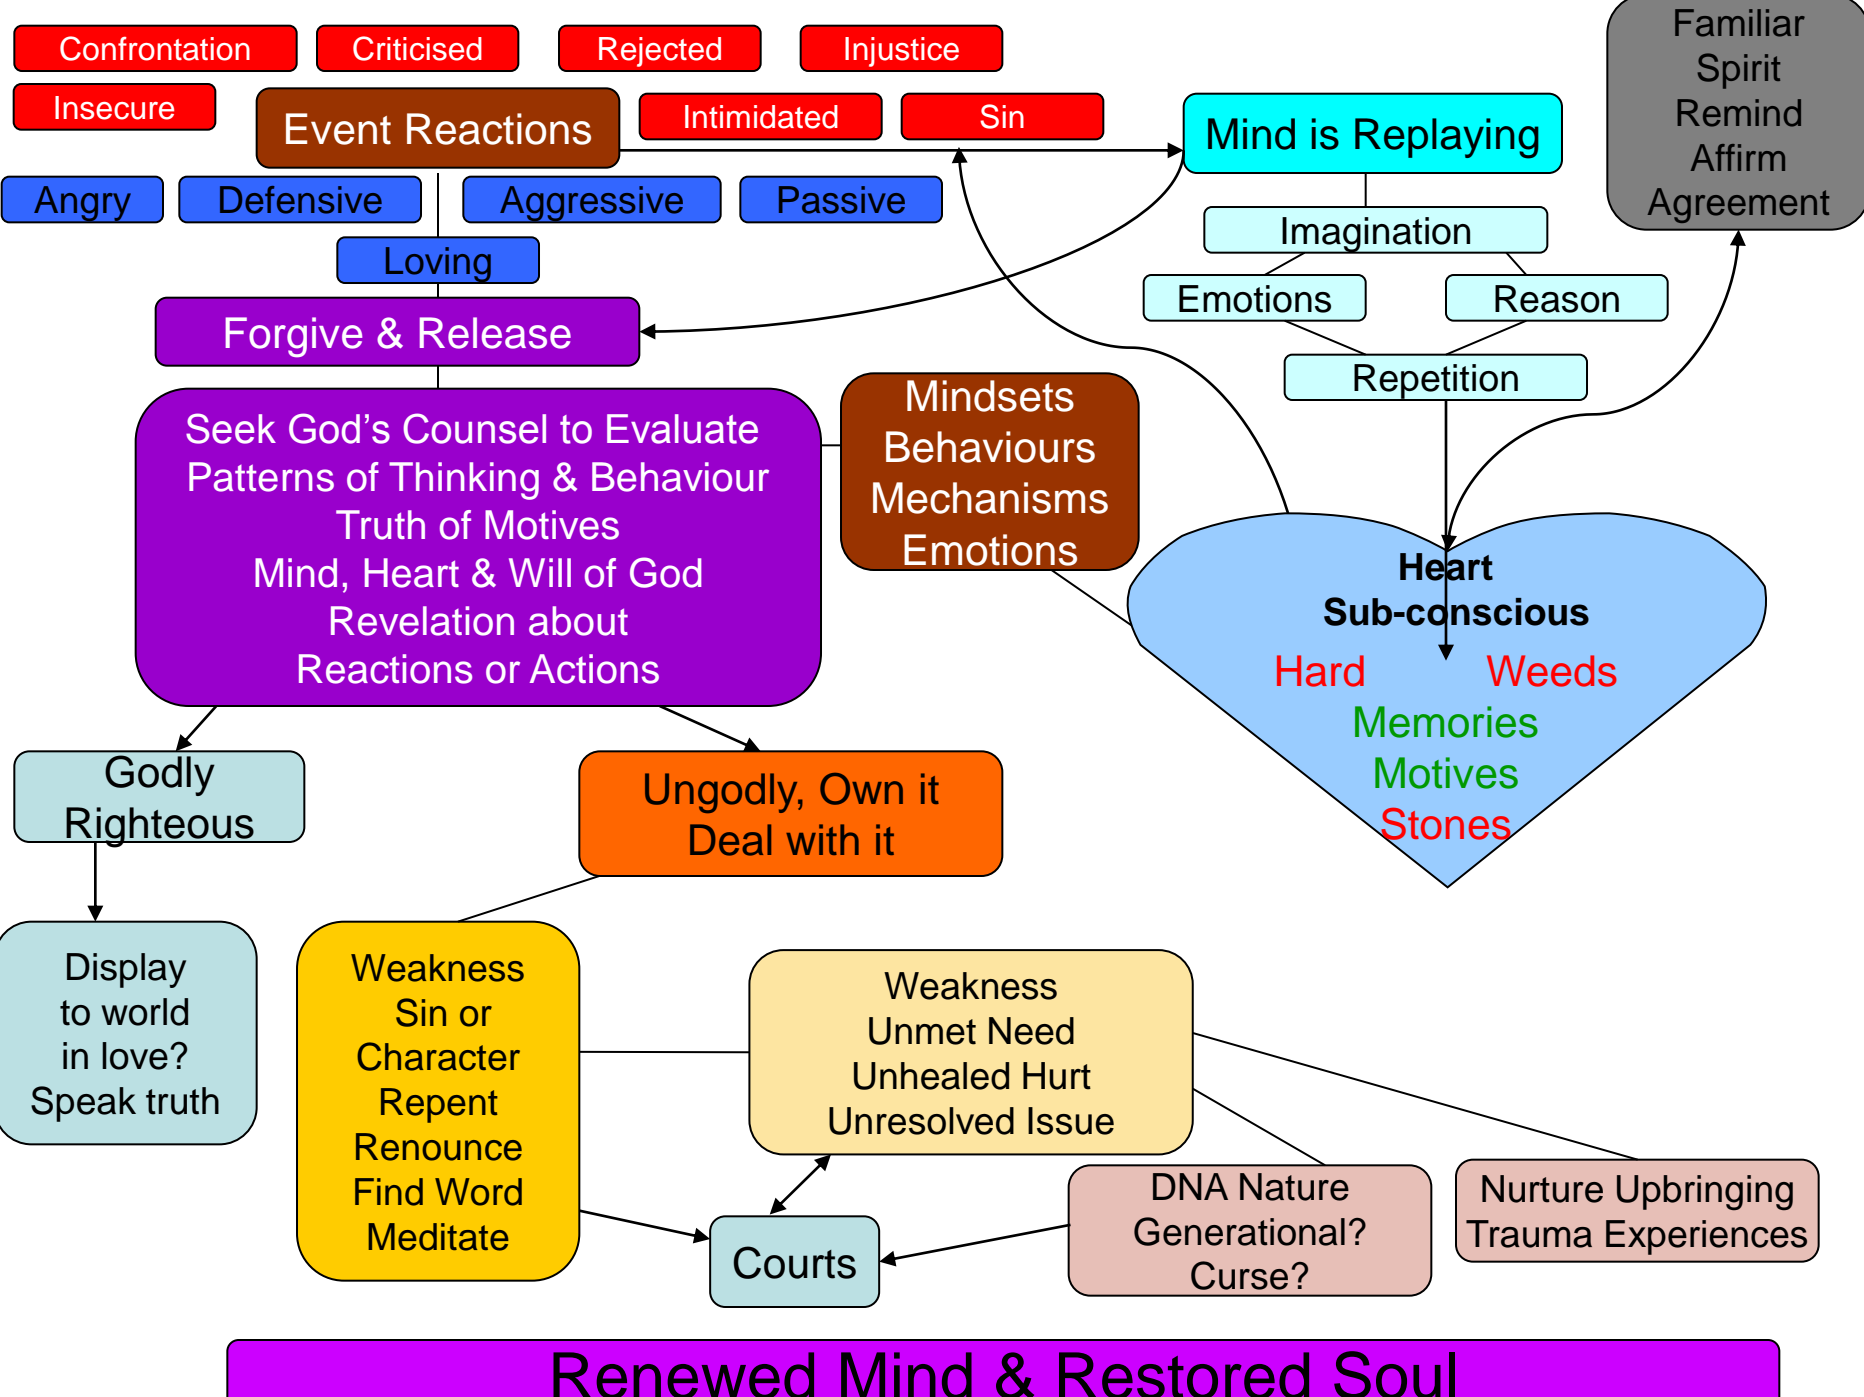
Confrontation
Criticised
Rejected
Injustice
Insecure
Event Reactions
Intimidated
Sin
Mind is Replaying
Familiar Spirit Remind Affirm Agreement
Angry
Defensive
Aggressive
Passive
Loving
Imagination
Emotions
Reason
Forgive & Release
Repetition
Seek God's Counsel to Evaluate Patterns of Thinking & Behaviour Truth of Motives Mind, Heart & Will of God Revelation about Reactions or Actions
Mindsets Behaviours Mechanisms Emotions
Heart
Sub-conscious
Hard
Weeds
Memories
Motives
Stones
Godly Righteous
Ungodly, Own it Deal with it
Display to world in love? Speak truth
Weakness Sin or Character Repent Renounce Find Word Meditate
Weakness Unmet Need Unhealed Hurt Unresolved Issue
DNA Nature Generational? Curse?
Nurture Upbringing Trauma Experiences
Courts
Renewed Mind & Restored Soul